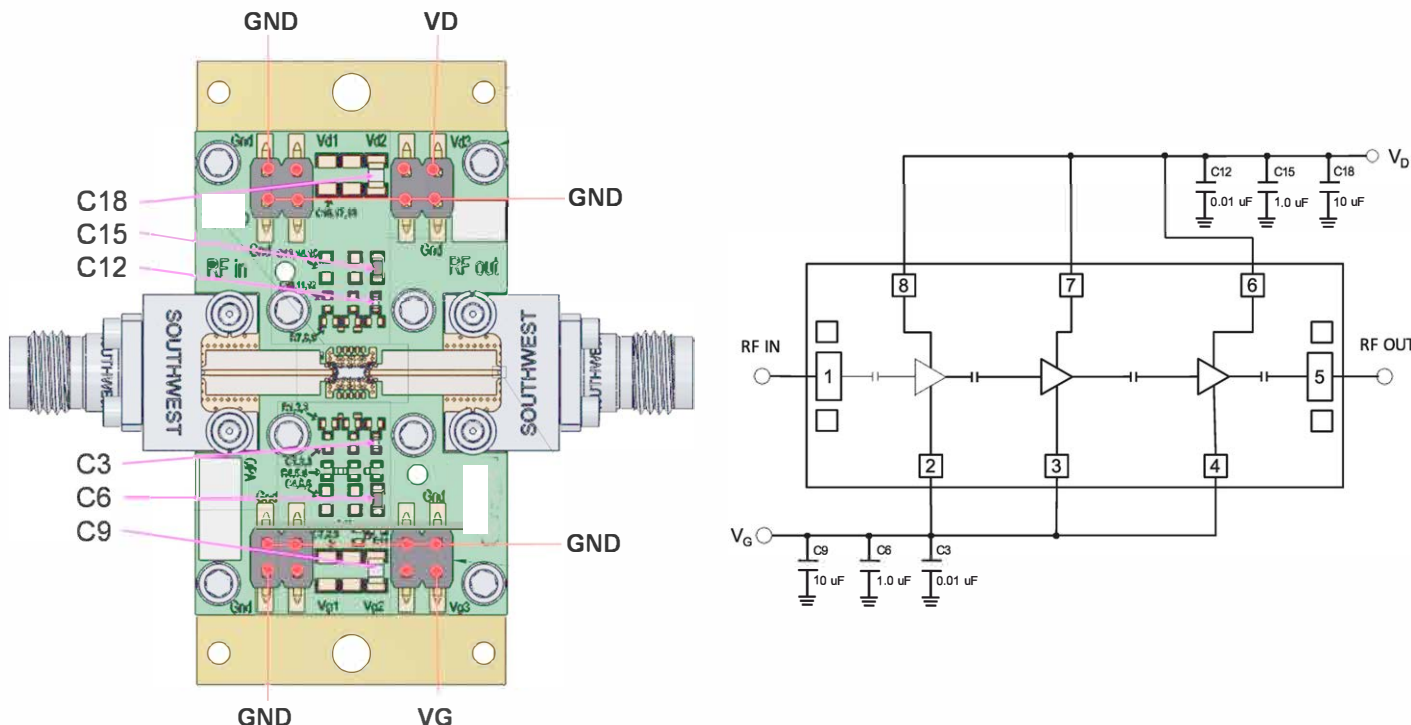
GND
VD
Gnd
Vd1
Vd2
Vd3
C18
C15
C12
GND
RF in
RF out
SOUTHWEST
SOUTHWEST
C3
C6
C9
GND
Gnd
Vg1
Vg2
Vg3
GND
VG

$V_D$
C12
0.01 uF
C15
1.0 uF
C18
10 uF
8
7
6
RF IN
1
RF OUT
5
2
3
4
$V_G$
C9
10 uF
C6
1.0 uF
C3
0.01 uF